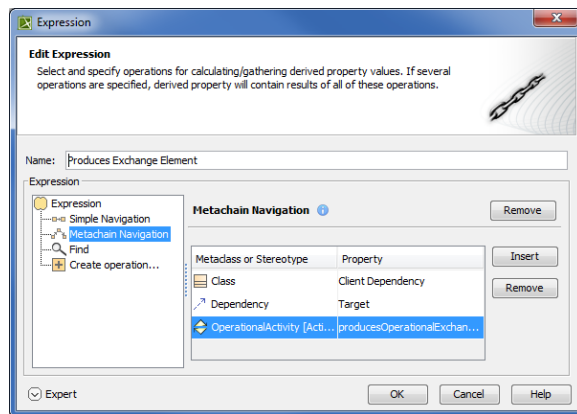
Expression

Edit Expression

Select and specify operations for calculating/gathering derived property values. If several operations are specified, derived property will contain results of all of these operations.

Name: Produces Exchange Element

Expression

Expression
Simple Navigation
Metachain Navigation
Find
Create operation...

Metachain Navigation

Remove

| Metaclass or Stereotype | Property |
|---|---|
| Class | Client Dependency |
| Dependency | Target |
| OperationalActivity [Acti... | producesOperationalExchan... |

Insert

Remove

Expert

OK

Cancel

Help